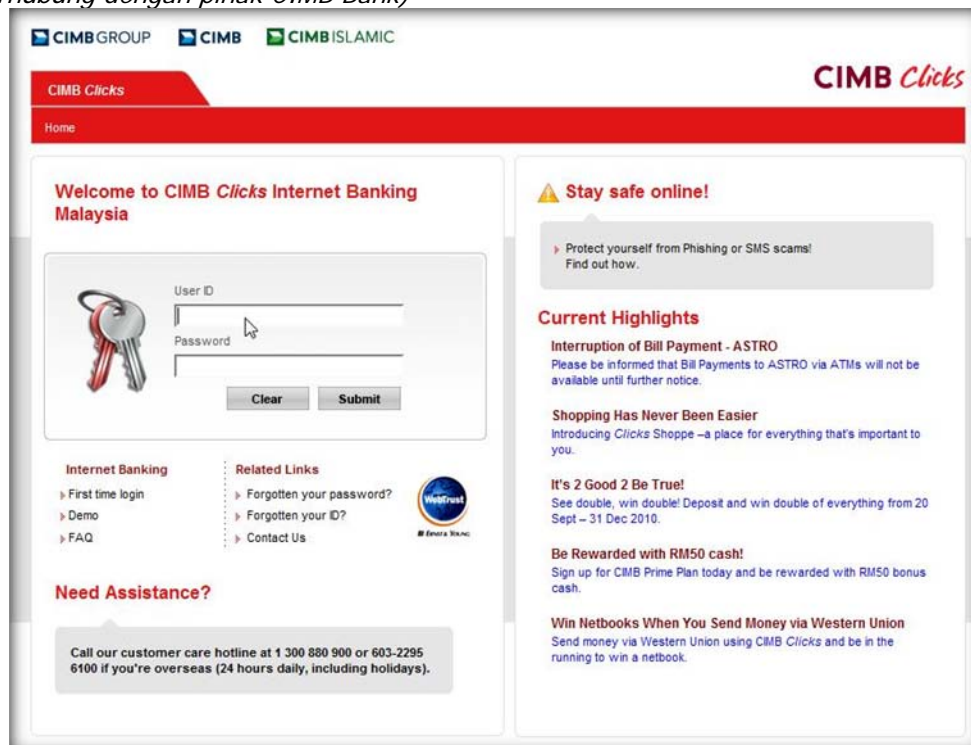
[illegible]hubung dengan pihak CIMB Bank)

CIMBGROUP CIMB CIMBISLAMIC

CIMB Clicks

CIMB Clicks

Home

Welcome to CIMB Clicks Internet Banking Malaysia

User ID

Password

Clear Submit

Internet Banking
First time login
Demo
FAQ

Related Links
Forgotten your password?
Forgotten your ID?
Contact Us

WebTrust
Ernst & Young

Need Assistance?

Call our customer care hotline at 1 300 880 900 or 603-2295 6100 if you're overseas (24 hours daily, including holidays).

Stay safe online!

Protect yourself from Phishing or SMS scams! Find out how.

Current Highlights

Interruption of Bill Payment - ASTRO
Please be informed that Bill Payments to ASTRO via ATMs will not be available until further notice.

Shopping Has Never Been Easier
Introducing Clicks Shoppe –a place for everything that's important to you.

It's 2 Good 2 Be True!
See double, win double! Deposit and win double of everything from 20 Sept – 31 Dec 2010.

Be Rewarded with RM50 cash!
Sign up for CIMB Prime Plan today and be rewarded with RM50 bonus cash.

Win Netbooks When You Send Money via Western Union
Send money via Western Union using CIMB Clicks and be in the running to win a netbook.